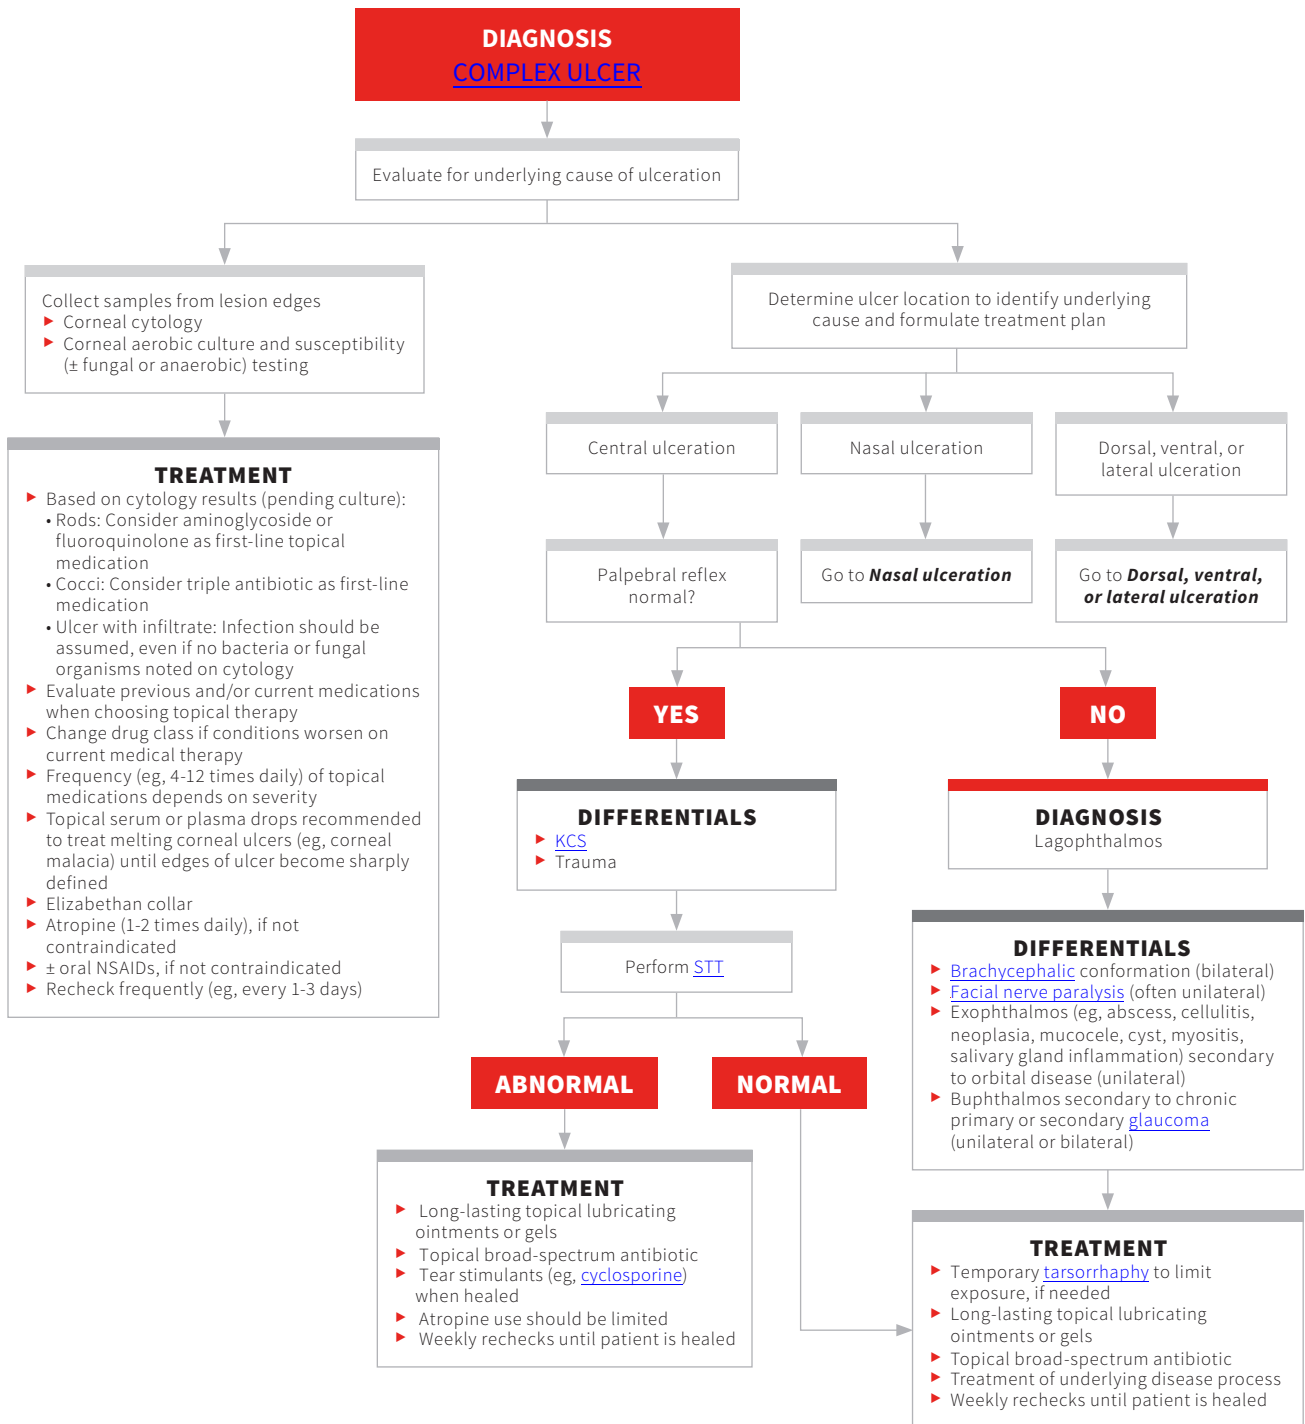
DIAGNOSIS
COMPLEX ULCER

Evaluate for underlying cause of ulceration

Collect samples from lesion edges
- Corneal cytology
- Corneal aerobic culture and susceptibility (± fungal or anaerobic) testing

TREATMENT
- Based on cytology results (pending culture):
  • Rods: Consider aminoglycoside or fluoroquinolone as first-line topical medication
  • Cocci: Consider triple antibiotic as first-line medication
  • Ulcer with infiltrate: Infection should be assumed, even if no bacteria or fungal organisms noted on cytology
- Evaluate previous and/or current medications when choosing topical therapy
- Change drug class if conditions worsen on current medical therapy
- Frequency (eg, 4-12 times daily) of topical medications depends on severity
- Topical serum or plasma drops recommended to treat melting corneal ulcers (eg, corneal malacia) until edges of ulcer become sharply defined
- Elizabethan collar
- Atropine (1-2 times daily), if not contraindicated
- ± oral NSAIDs, if not contraindicated
- Recheck frequently (eg, every 1-3 days)

Determine ulcer location to identify underlying cause and formulate treatment plan

Central ulceration

Nasal ulceration

Dorsal, ventral, or lateral ulceration

Palpebral reflex normal?

Go to **Nasal ulceration**

Go to **Dorsal, ventral, or lateral ulceration**

YES

NO

DIFFERENTIALS
- KCS
- Trauma

DIAGNOSIS
Lagophthalmos

Perform STT

DIFFERENTIALS
- Brachycephalic conformation (bilateral)
- Facial nerve paralysis (often unilateral)
- Exophthalmos (eg, abscess, cellulitis, neoplasia, mucocele, cyst, myositis, salivary gland inflammation) secondary to orbital disease (unilateral)
- Buphthalmos secondary to chronic primary or secondary glaucoma (unilateral or bilateral)

ABNORMAL

NORMAL

TREATMENT
- Long-lasting topical lubricating ointments or gels
- Topical broad-spectrum antibiotic
- Tear stimulants (eg, cyclosporine) when healed
- Atropine use should be limited
- Weekly rechecks until patient is healed

TREATMENT
- Temporary tarsorrhaphy to limit exposure, if needed
- Long-lasting topical lubricating ointments or gels
- Topical broad-spectrum antibiotic
- Treatment of underlying disease process
- Weekly rechecks until patient is healed